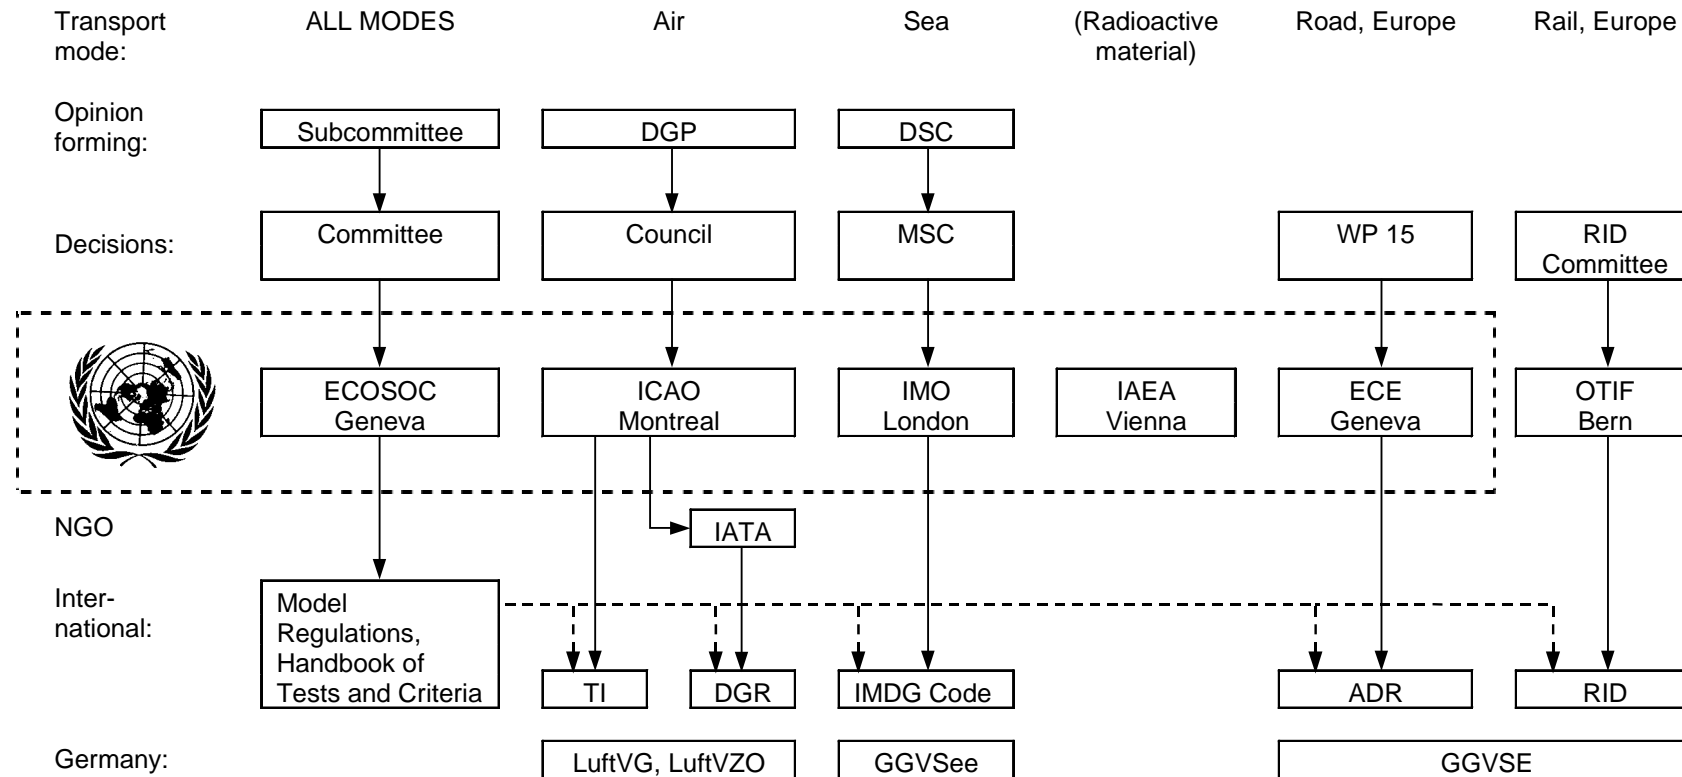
Transport mode:

ALL MODES

Air

Sea

(Radioactive material)

Road, Europe

Rail, Europe

Opinion forming:

Subcommittee

DGP

DSC

Decisions:

Committee

Council

MSC

WP 15

RID Committee

ECOSOC Geneva

ICAO Montreal

IMO London

IAEA Vienna

ECE Geneva

OTIF Bern

NGO

IATA

International:

Model Regulations, Handbook of Tests and Criteria

TI

DGR

IMDG Code

ADR

RID

Germany:

LuftVG, LuftVZO

GGVSee

GGVSE